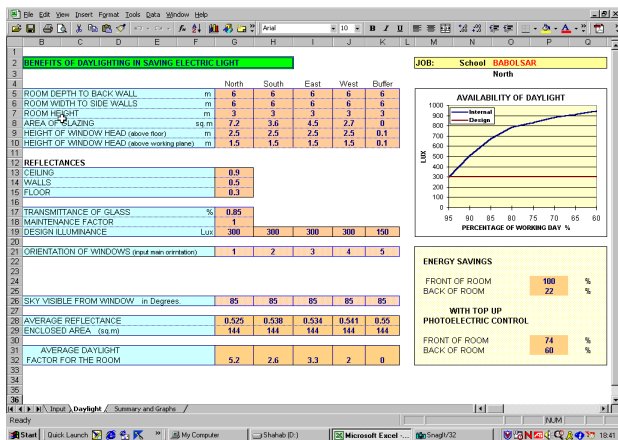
File Edit View Insert Format Tools Data Window Help

Arial 10 B I U

B C D E F G H I J K L M N O P Q

2 BENEFITS OF DAYLIGHTING IN SAVING ELECTRIC LIGHT

JOB: School BABOLSAR

North

| | | North | South | East | West | Buffer |
|---|---|---|---|---|---|---|
| 5 ROOM DEPTH TO BACK WALL | m | 6 | 6 | 6 | 6 | 6 |
| 6 ROOM WIDTH TO SIDE WALLS | m | 6 | 6 | 6 | 6 | 6 |
| 7 ROOM HEIGHT | m | 3 | 3 | 3 | 3 | 3 |
| 8 AREA OF GLAZING | sq.m | 7.2 | 3.6 | 4.5 | 2.7 | 0 |
| 9 HEIGHT OF WINDOW HEAD (above floor) | m | 2.5 | 2.5 | 2.5 | 2.5 | 0.1 |
| 10 HEIGHT OF WINDOW HEAD (above working plane) | m | 1.5 | 1.5 | 1.5 | 1.5 | 0.1 |

12 REFLECTANCES
13 CEILING 0.9
14 WALLS 0.5
15 FLOOR 0.3

17 TRANSMITTANCE OF GLASS % 0.85
18 MAINTENANCE FACTOR 1
19 DESIGN ILLUMINANCE Lux 300 300 300 300 150

21 ORIENTATION OF WINDOWS (input main orientation) 1 2 3 4 5

26 SKY VISIBLE FROM WINDOW in Degrees. 85 85 85 85 85

28 AVERAGE REFLECTANCE 0.525 0.538 0.534 0.541 0.55
29 ENCLOSED AREA (sq.m) 144 144 144 144 144

31 AVERAGE DAYLIGHT
32 FACTOR FOR THE ROOM 5.2 2.6 3.3 2 0

AVAILABILITY OF DAYLIGHT
Internal
Design
Lux
1000 900 800 700 600 500 400 300 200 100 0
95 90 85 80 75 70 65 60
PERCENTAGE OF WORKING DAY %

ENERGY SAVINGS
FRONT OF ROOM 100 %
BACK OF ROOM 22 %

WITH TOP UP
PHOTOELECTRIC CONTROL
FRONT OF ROOM 74 %
BACK OF ROOM 60 %

Input Daylight Summary and Graphs

Ready NUM

Start Quick Launch My Computer Shahab (D:) Microsoft Excel - ... Snagit/32 18:41